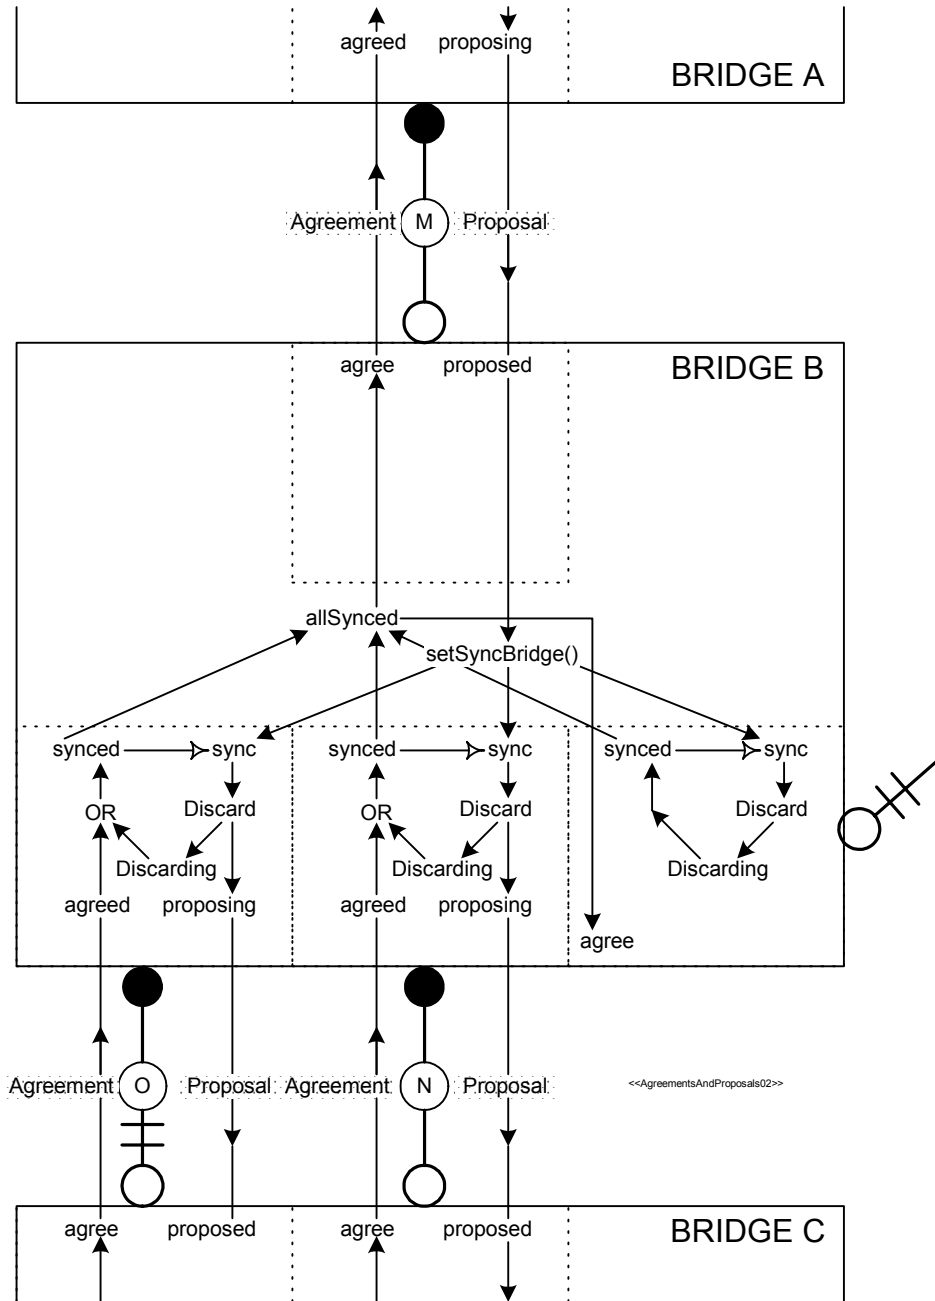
agreed proposing

BRIDGE A

Agreement M Proposal

agree proposed

BRIDGE B

allSynced

setSyncBridge()

synced sync
OR Discard
Discarding
agreed proposing

synced sync
OR Discard
Discarding
agreed proposing

synced sync
Discard
Discarding

agree

Agreement O Proposal Agreement N Proposal

<<AgreementsAndProposals02>>

agree proposed agree proposed

BRIDGE C